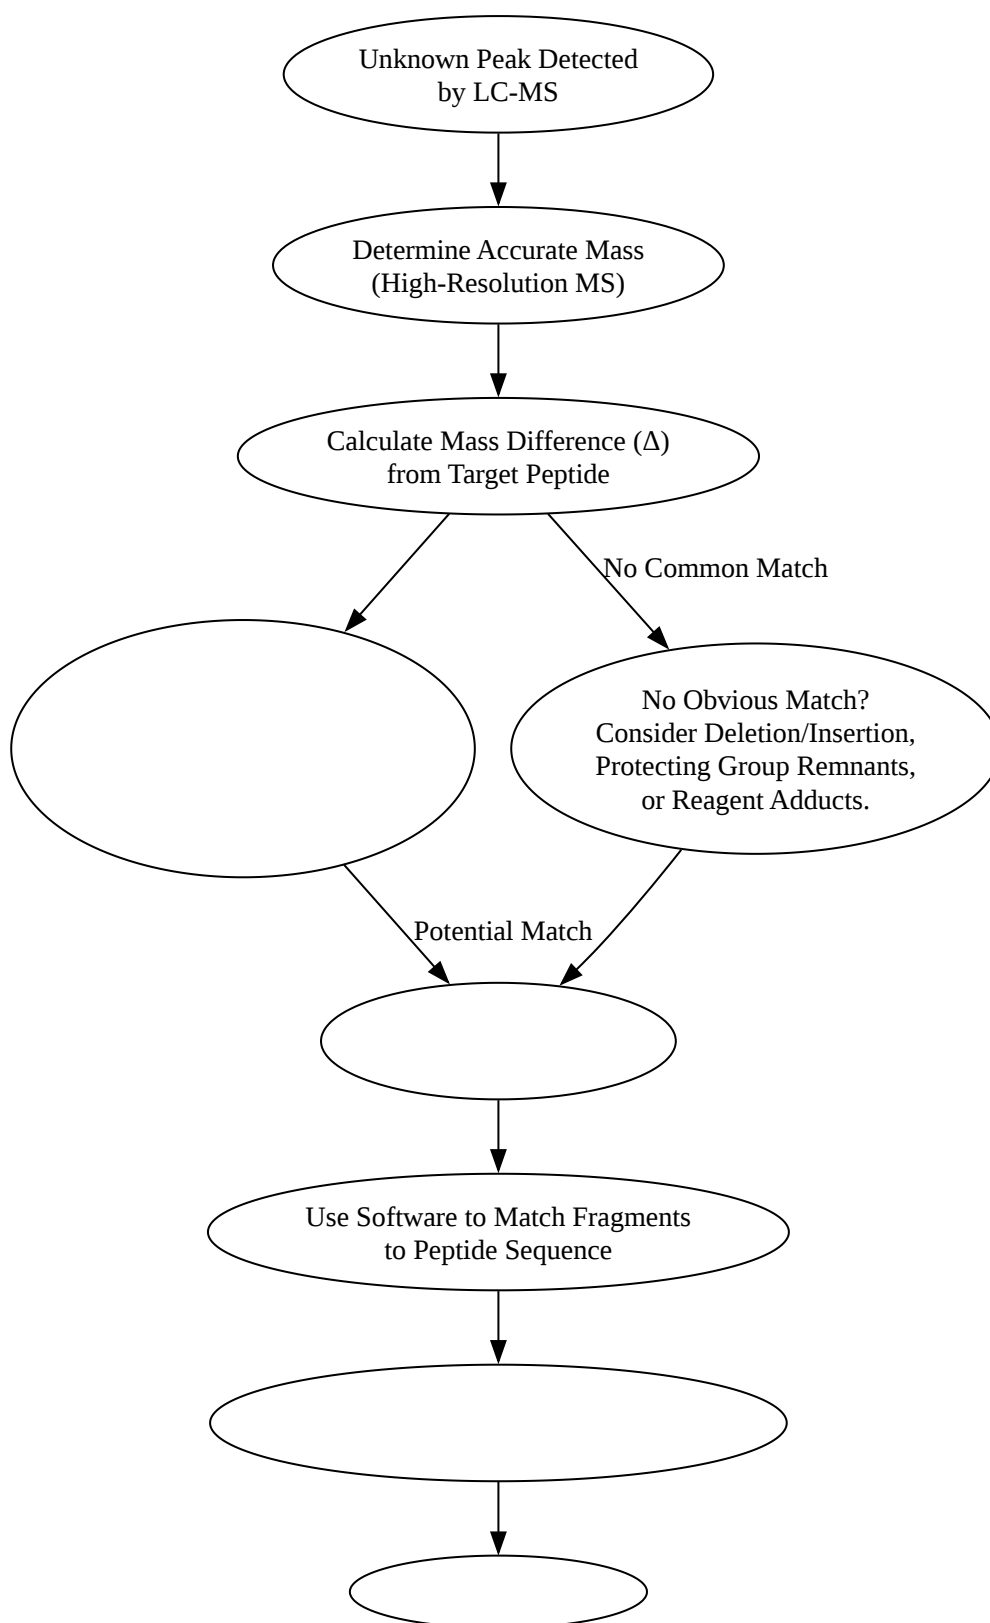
Unknown Peak Detected by LC-MS

Determine Accurate Mass (High-Resolution MS)

Calculate Mass Difference (Δ) from Target Peptide

No Common Match

No Obvious Match? Consider Deletion/Insertion, Protecting Group Remnants, or Reagent Adducts.

Potential Match

Use Software to Match Fragments to Peptide Sequence